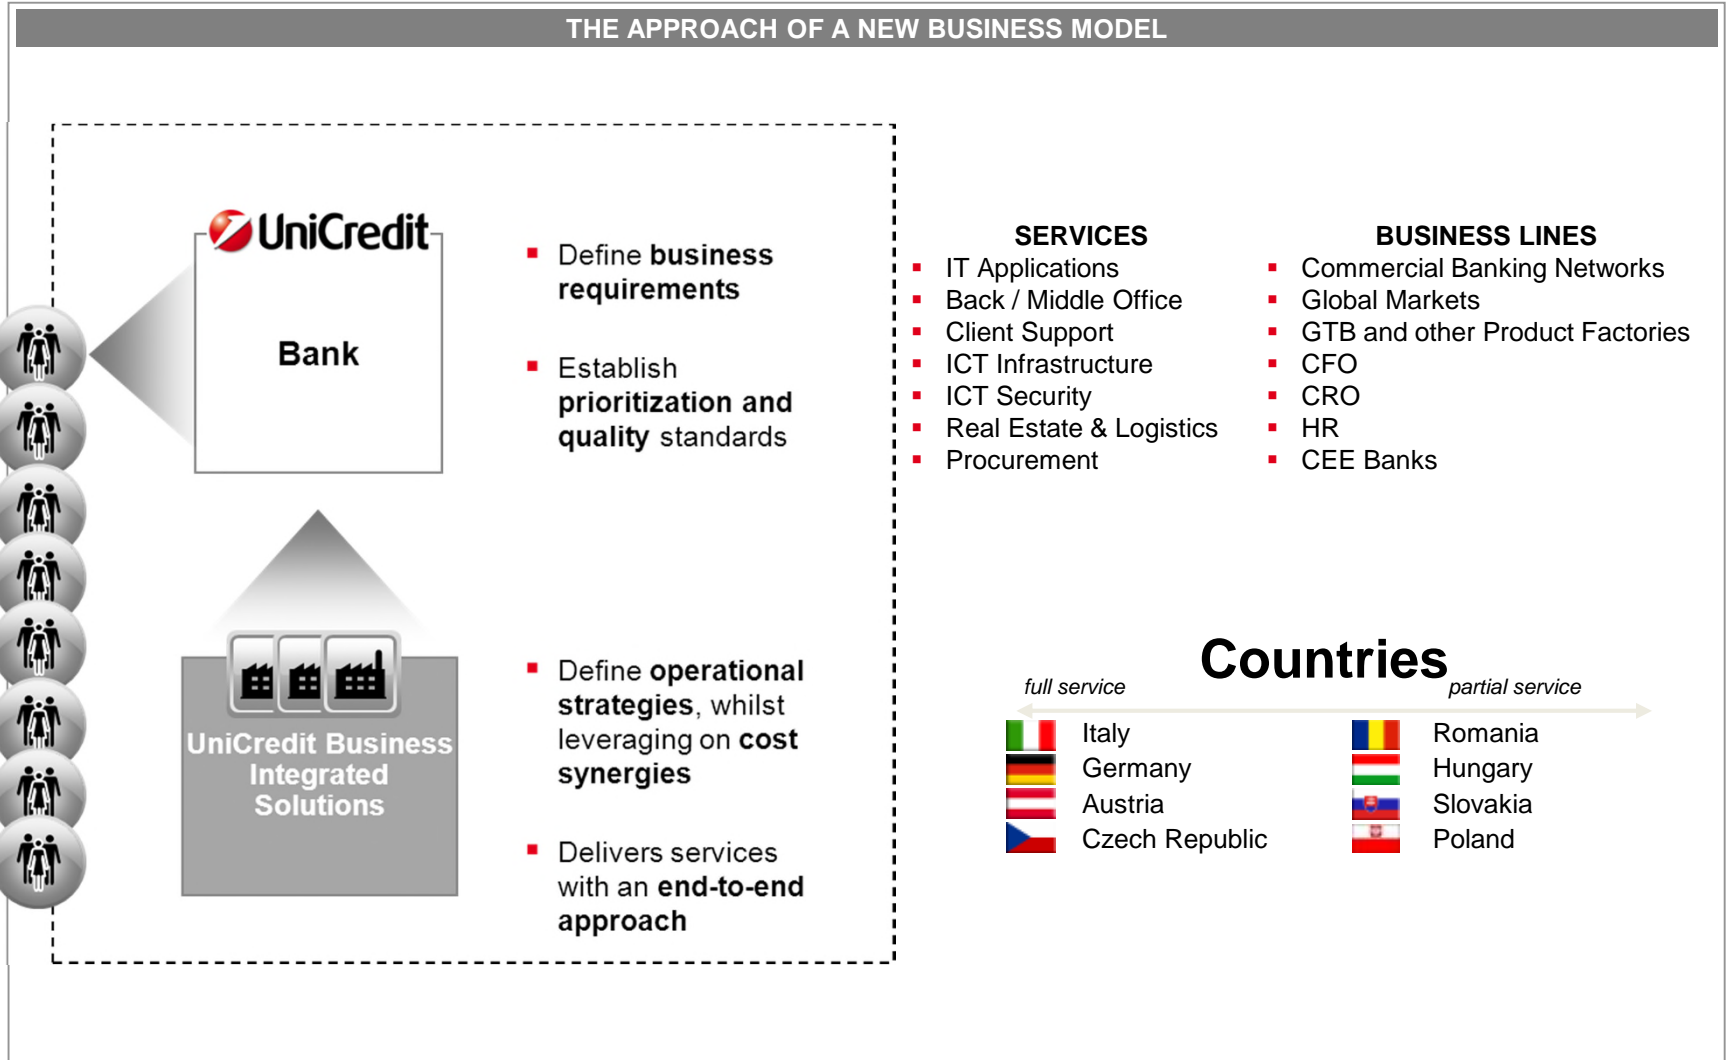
THE APPROACH OF A NEW BUSINESS MODEL

UniCredit

Bank

UniCredit Business Integrated Solutions

- Define business requirements
- Establish prioritization and quality standards

- Define operational strategies, whilst leveraging on cost synergies
- Delivers services with an end-to-end approach

SERVICES
- IT Applications
- Back / Middle Office
- Client Support
- ICT Infrastructure
- ICT Security
- Real Estate & Logistics
- Procurement

BUSINESS LINES
- Commercial Banking Networks
- Global Markets
- GTB and other Product Factories
- CFO
- CRO
- HR
- CEE Banks

Countries

full service

partial service

Italy
Germany
Austria
Czech Republic

Romania
Hungary
Slovakia
Poland